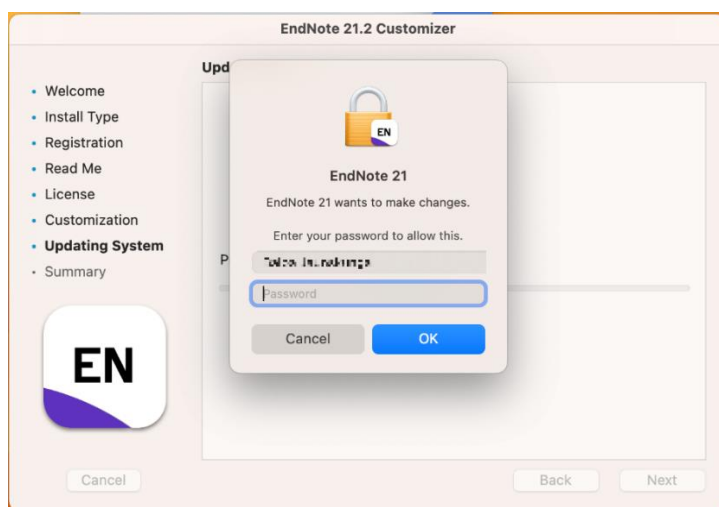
EndNote 21.2 Customizer

• Welcome
• Install Type
• Registration
• Read Me
• License
• Customization
• Updating System
• Summary

EN

Upd

P

EN

EndNote 21

EndNote 21 wants to make changes.

Enter your password to allow this.

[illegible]

Password

Cancel

OK

Cancel

Back

Next